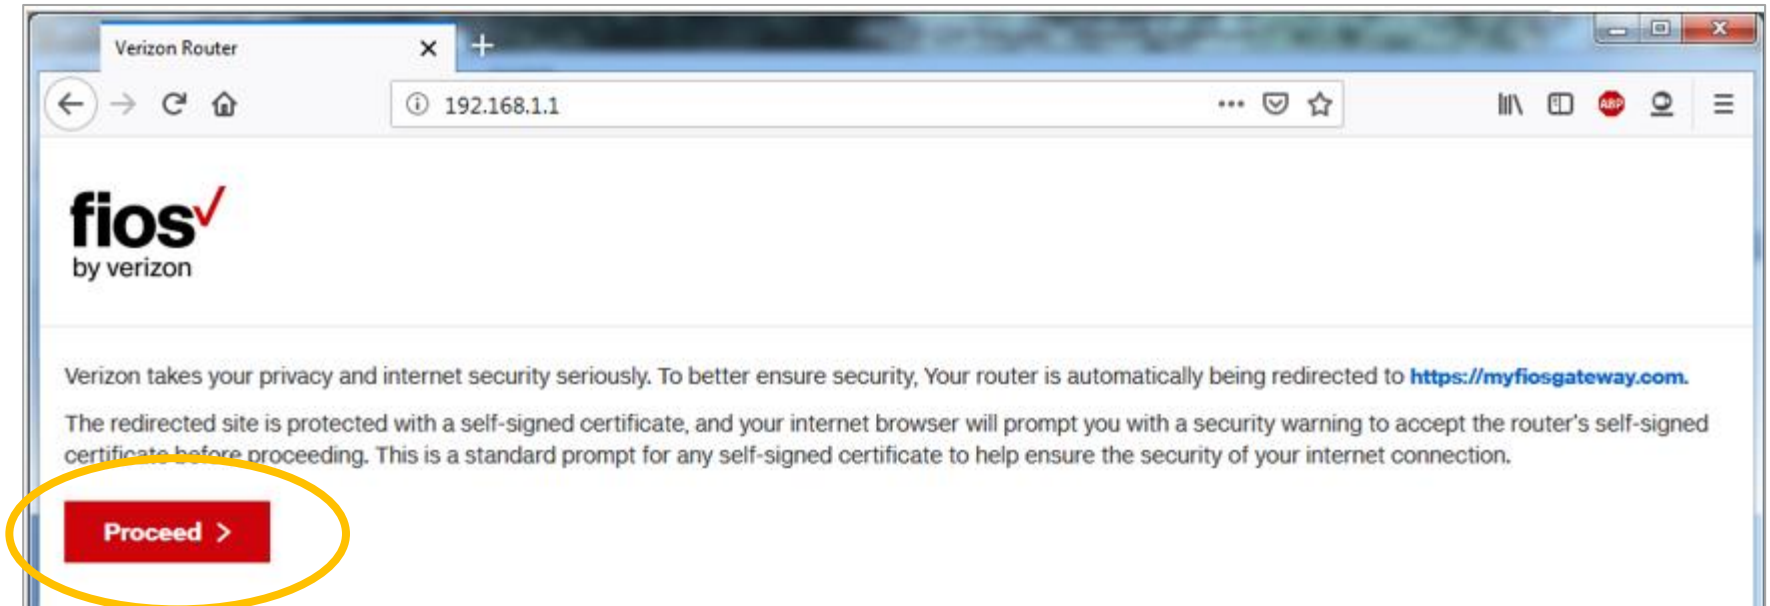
Verizon Router

192.168.1.1

ABP

fios
by verizon

Verizon takes your privacy and internet security seriously. To better ensure security, Your router is automatically being redirected to https://myfiosgateway.com.

The redirected site is protected with a self-signed certificate, and your internet browser will prompt you with a security warning to accept the router's self-signed certificate before proceeding. This is a standard prompt for any self-signed certificate to help ensure the security of your internet connection.

Proceed >